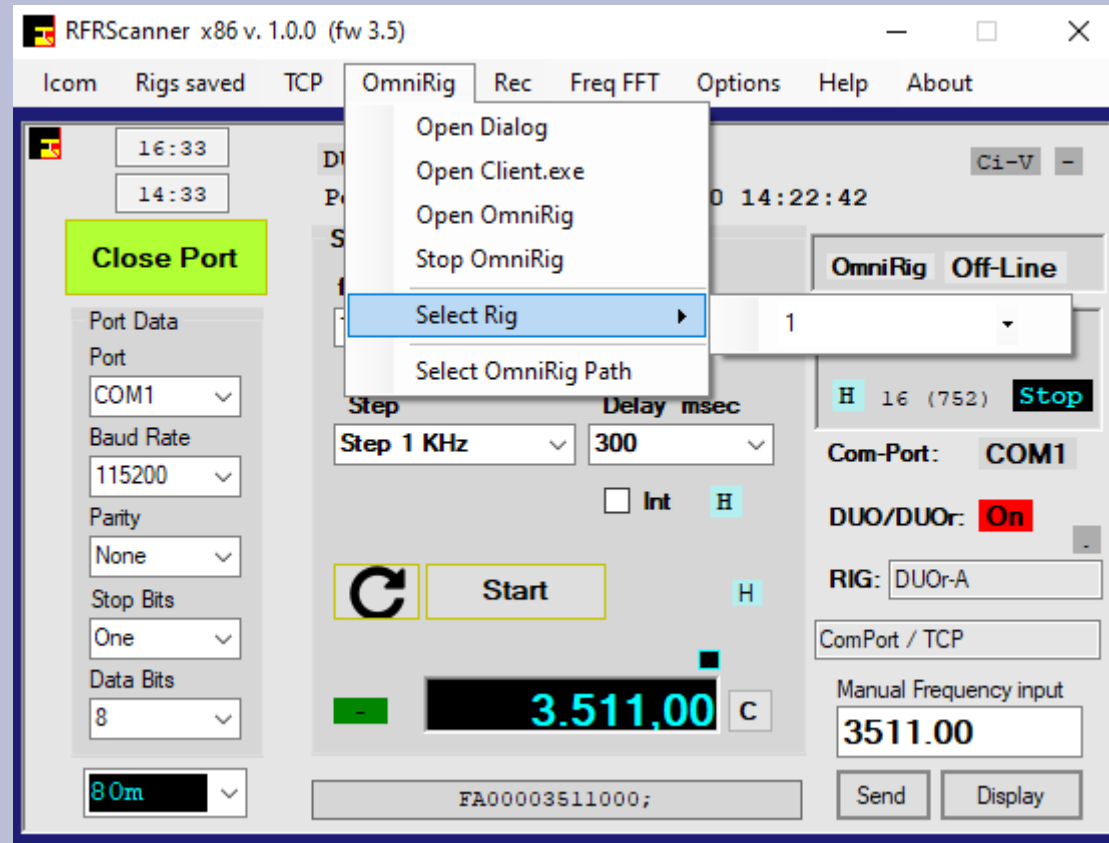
RFRScanner x86 v. 1.0.0 (fw 3.5)

Icom Rigs saved TCP OmniRig Rec Freq FFT Options Help About

Open Dialog
Open Client.exe
Open OmniRig
Stop OmniRig
Select Rig
1
Select OmniRig Path

16:33
14:33
Close Port
Port Data
Port
COM1
Baud Rate
115200
Parity
None
Stop Bits
One
Data Bits
8
80m

DU
Po
0 14:22:42
S
f
Step
Step 1 KHz
Delay msec
300
Int
H
Start
H
-
3.511,00
C
FA00003511000;

Ci-V -
OmniRig Off-Line
H 16 (752) Stop
Com-Port: COM1
DUO/DUOr: On
RIG: DUOr-A
ComPort / TCP
Manual Frequency input
3511.00
Send
Display